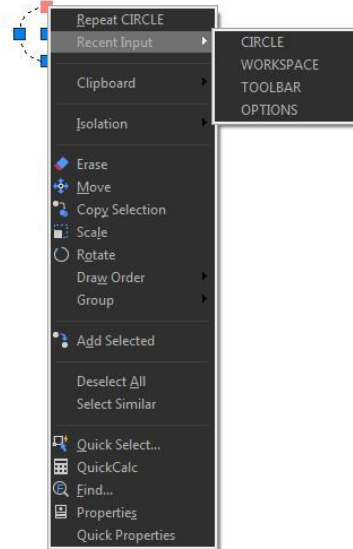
Repeat CIRCLE
Recent Input
CIRCLE
WORKSPACE
TOOLBAR
OPTIONS
Clipboard
Isolation
Erase
Move
Copy Selection
Scale
Rotate
Draw Order
Group
Add Selected
Deselect All
Select Similar
Quick Select...
QuickCalc
Find...
Properties
Quick Properties